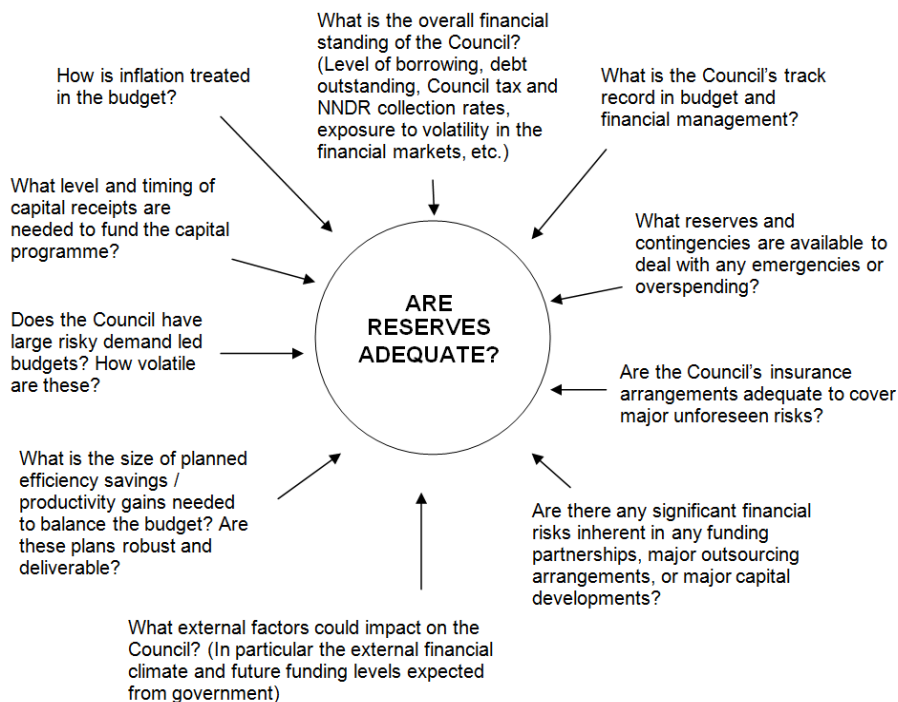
What is the overall financial standing of the Council? (Level of borrowing, debt outstanding, Council tax and NNDR collection rates, exposure to volatility in the financial markets, etc.)

How is inflation treated in the budget?

What is the Council's track record in budget and financial management?

What level and timing of capital receipts are needed to fund the capital programme?

What reserves and contingencies are available to deal with any emergencies or overspending?

ARE RESERVES ADEQUATE?

Does the Council have large risky demand led budgets? How volatile are these?

Are the Council's insurance arrangements adequate to cover major unforeseen risks?

What is the size of planned efficiency savings / productivity gains needed to balance the budget? Are these plans robust and deliverable?

Are there any significant financial risks inherent in any funding partnerships, major outsourcing arrangements, or major capital developments?

What external factors could impact on the Council? (In particular the external financial climate and future funding levels expected from government)